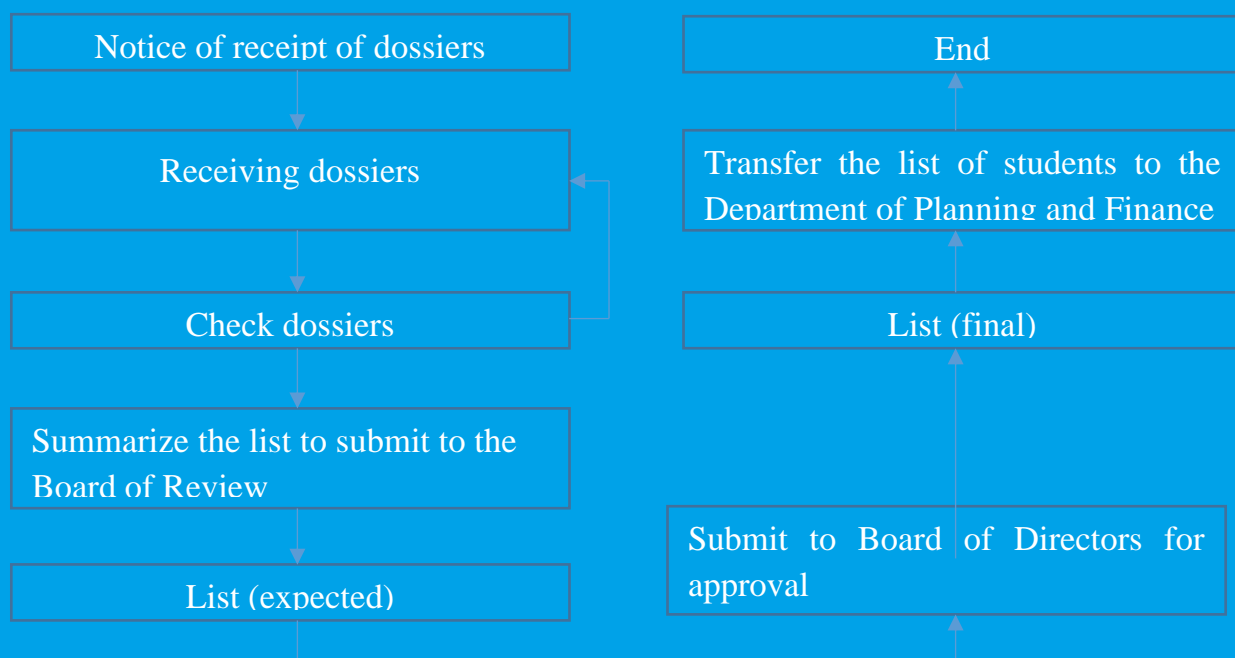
Notice of receipt of dossiers

Receiving dossiers

Check dossiers

Summarize the list to submit to the Board of Review

List (expected)

End

Transfer the list of students to the Department of Planning and Finance

List (final)

Submit to Board of Directors for approval